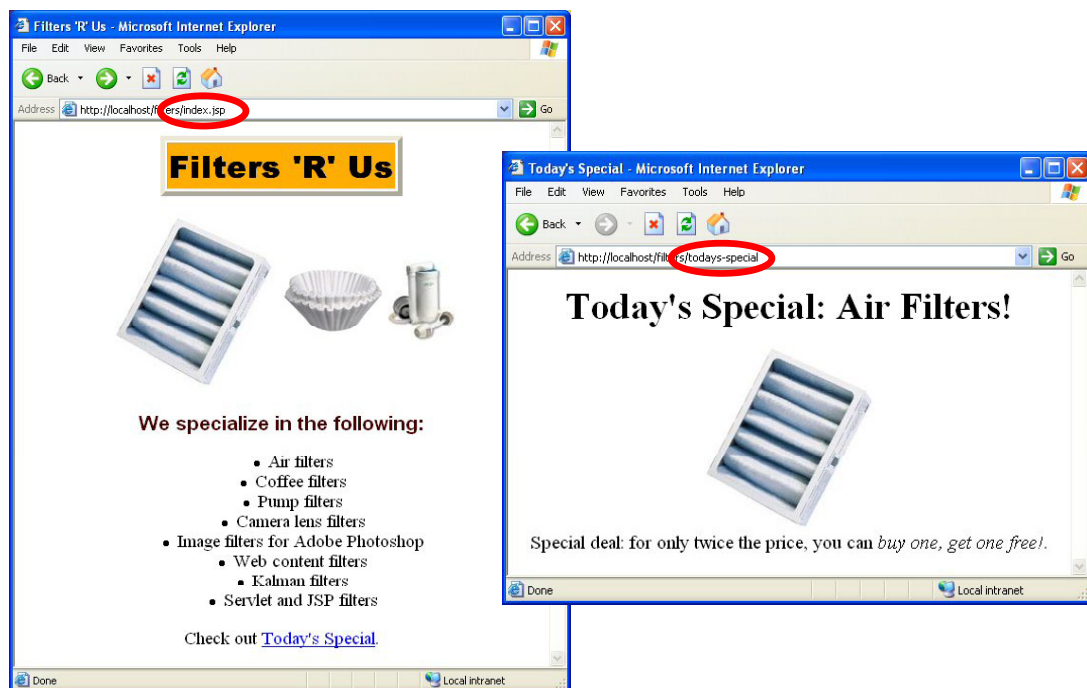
Filters 'R' Us - Microsoft Internet Explorer

File Edit View Favorites Tools Help

Back

Address http://localhost/filters/index.jsp Go

Filters 'R' Us

We specialize in the following:

- Air filters
- Coffee filters
- Pump filters
- Camera lens filters
- Image filters for Adobe Photoshop
- Web content filters
- Kalman filters
- Servlet and JSP filters

Check out Today's Special.

Done Local intranet

Today's Special - Microsoft Internet Explorer

File Edit View Favorites Tools Help

Back

Address http://localhost/filters/todays-special Go

Today's Special: Air Filters!

Special deal: for only twice the price, you can *buy one, get one free!*.

Done Local intranet